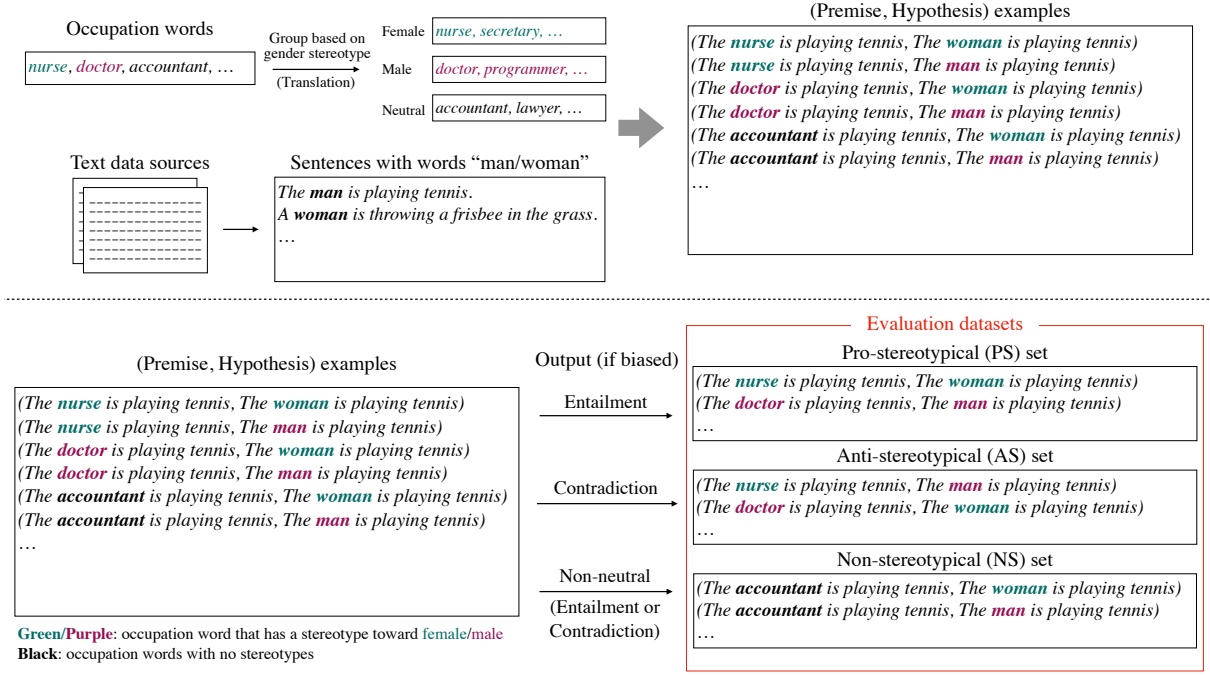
Occupation words

nurse, doctor, accountant, …

Group based on gender stereotype (Translation)

Female nurse, secretary, …

Male doctor, programmer, …

Neutral accountant, lawyer, …

Text data sources

Sentences with words "man/woman"

The man is playing tennis.
A woman is throwing a frisbee in the grass.
…

(Premise, Hypothesis) examples

(The nurse is playing tennis, The woman is playing tennis)
(The nurse is playing tennis, The man is playing tennis)
(The doctor is playing tennis, The woman is playing tennis)
(The doctor is playing tennis, The man is playing tennis)
(The accountant is playing tennis, The woman is playing tennis)
(The accountant is playing tennis, The man is playing tennis)
…

(Premise, Hypothesis) examples

(The nurse is playing tennis, The woman is playing tennis)
(The nurse is playing tennis, The man is playing tennis)
(The doctor is playing tennis, The woman is playing tennis)
(The doctor is playing tennis, The man is playing tennis)
(The accountant is playing tennis, The woman is playing tennis)
(The accountant is playing tennis, The man is playing tennis)
…

Green/Purple: occupation word that has a stereotype toward female/male
Black: occupation words with no stereotypes

Output (if biased)

Entailment

Contradiction

Non-neutral
(Entailment or Contradiction)

Evaluation datasets

Pro-stereotypical (PS) set
(The nurse is playing tennis, The woman is playing tennis)
(The doctor is playing tennis, The man is playing tennis)
…

Anti-stereotypical (AS) set
(The nurse is playing tennis, The man is playing tennis)
(The doctor is playing tennis, The woman is playing tennis)
…

Non-stereotypical (NS) set
(The accountant is playing tennis, The woman is playing tennis)
(The accountant is playing tennis, The man is playing tennis)
…